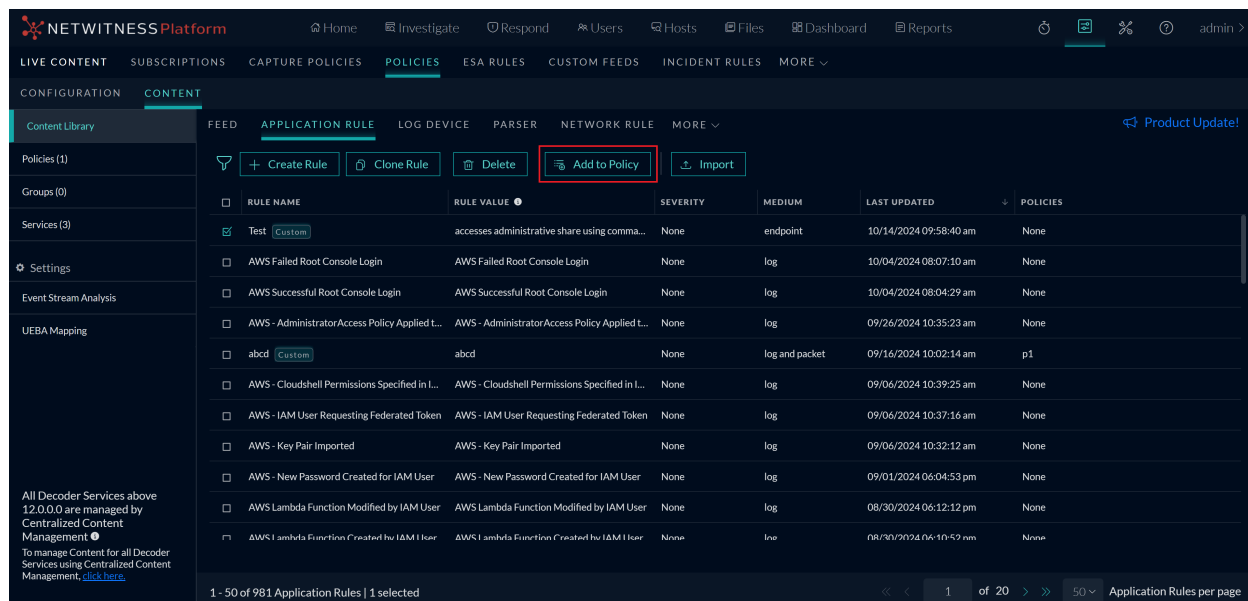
NETWITNESS Platform Home Investigate Respond Users Hosts Files Dashboard Reports admin

LIVE CONTENT SUBSCRIPTIONS CAPTURE POLICIES POLICIES ESA RULES CUSTOM FEEDS INCIDENT RULES MORE

CONFIGURATION CONTENT

Content Library
Policies (1)
Groups (0)
Services (3)
Settings
Event Stream Analysis
UEBA Mapping

All Decoder Services above 12.0.0.0 are managed by Centralized Content Management
To manage Content for all Decoder Services using Centralized Content Management, click here.

FEED APPLICATION RULE LOG DEVICE PARSER NETWORK RULE MORE

Product Update!

+ Create Rule Clone Rule Delete Add to Policy Import

| RULE NAME | RULE VALUE | SEVERITY | MEDIUM | LAST UPDATED | POLICIES |
|---|---|---|---|---|---|
| Test Custom | accesses administrative share using comma... | None | endpoint | 10/14/2024 09:58:40 am | None |
| AWS Failed Root Console Login | AWS Failed Root Console Login | None | log | 10/04/2024 08:07:10 am | None |
| AWS Successful Root Console Login | AWS Successful Root Console Login | None | log | 10/04/2024 08:04:29 am | None |
| AWS - AdministratorAccess Policy Applied t... | AWS - AdministratorAccess Policy Applied t... | None | log | 09/26/2024 10:35:23 am | None |
| abcd Custom | abcd | None | log and packet | 09/16/2024 10:02:14 am | p1 |
| AWS - Cloudshell Permissions Specified in I... | AWS - Cloudshell Permissions Specified in I... | None | log | 09/06/2024 10:39:25 am | None |
| AWS - IAM User Requesting Federated Token | AWS - IAM User Requesting Federated Token | None | log | 09/06/2024 10:37:16 am | None |
| AWS - Key Pair Imported | AWS - Key Pair Imported | None | log | 09/06/2024 10:32:12 am | None |
| AWS - New Password Created for IAM User | AWS - New Password Created for IAM User | None | log | 09/01/2024 06:04:53 pm | None |
| AWS Lambda Function Modified by IAM User | AWS Lambda Function Modified by IAM User | None | log | 08/30/2024 06:12:12 pm | None |
| AWS Lambda Function Created by IAM User | AWS Lambda Function Created by IAM User | None | log | 08/30/2024 06:10:52 pm | None |

1 - 50 of 981 Application Rules | 1 selected

1 of 20 50 Application Rules per page